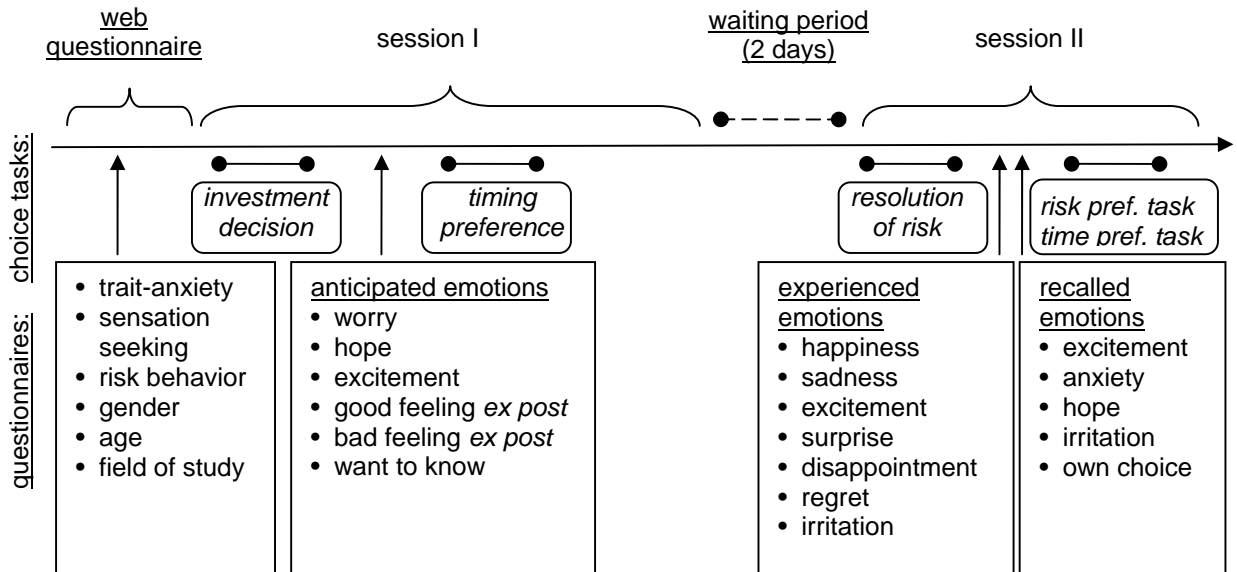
web questionnaire

session I

waiting period (2 days)

session II

choice tasks:

investment decision

timing preference

resolution of risk

risk pref. task
time pref. task

questionnaires:

- trait-anxiety
- sensation seeking
- risk behavior
- gender
- age
- field of study

anticipated emotions
- worry
- hope
- excitement
- good feeling *ex post*
- bad feeling *ex post*
- want to know

experienced emotions
- happiness
- sadness
- excitement
- surprise
- disappointment
- regret
- irritation

recalled emotions
- excitement
- anxiety
- hope
- irritation
- own choice